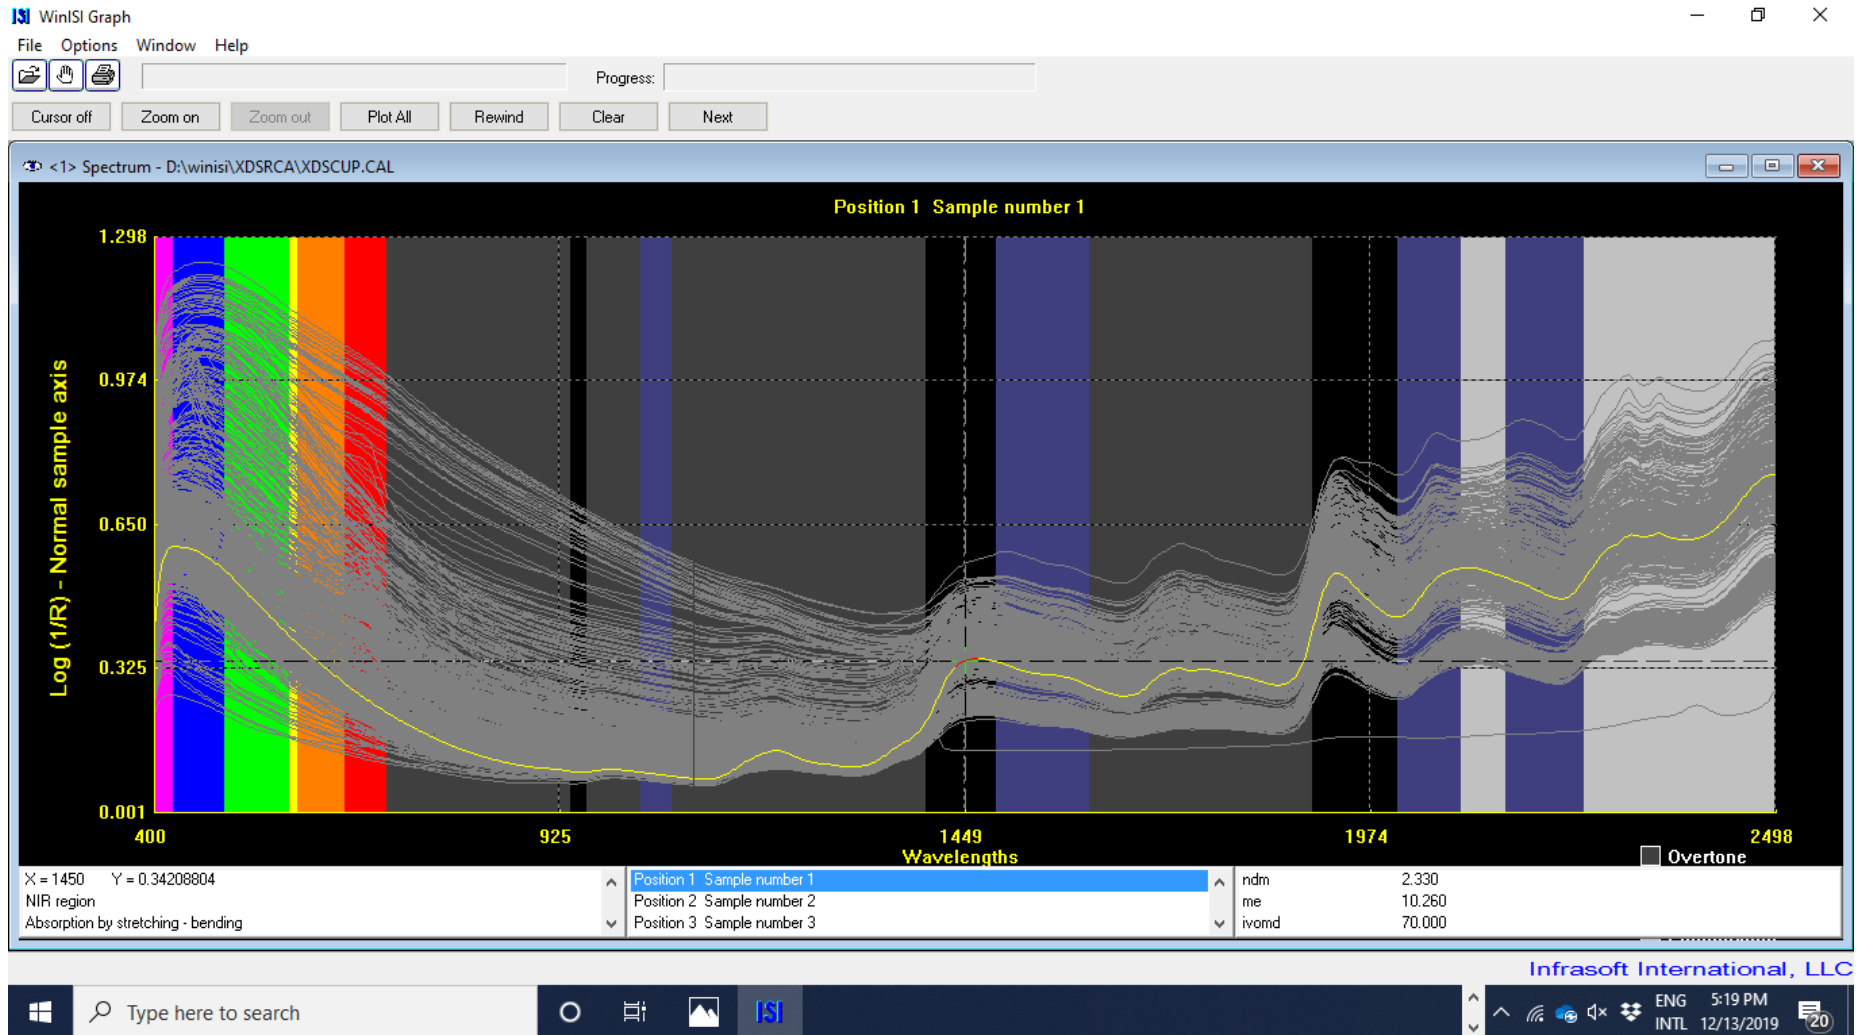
ISI WinISI Graph

File Options Window Help

Progress:

Cursor off | Zoom on | Zoom out | Plot All | Rewind | Clear | Next

<1> Spectrum - D:\winisi\XDSRCA\XDSCUP.CAL

Position 1 Sample number 1

1.298
0.974
0.650
0.325
0.001

Log (1/R) - Normal sample axis

400 925 1449 1974 2498

Wavelengths

Overtone

X = 1450 Y = 0.34208804
NIR region
Absorption by stretching - bending

Position 1 Sample number 1
Position 2 Sample number 2
Position 3 Sample number 3

| ndm | 2.330 |
|---|---|
| me | 10.260 |
| ivomd | 70.000 |

Infrasoft International, LLC

Type here to search

ENG INTL 5:19 PM 12/13/2019 20